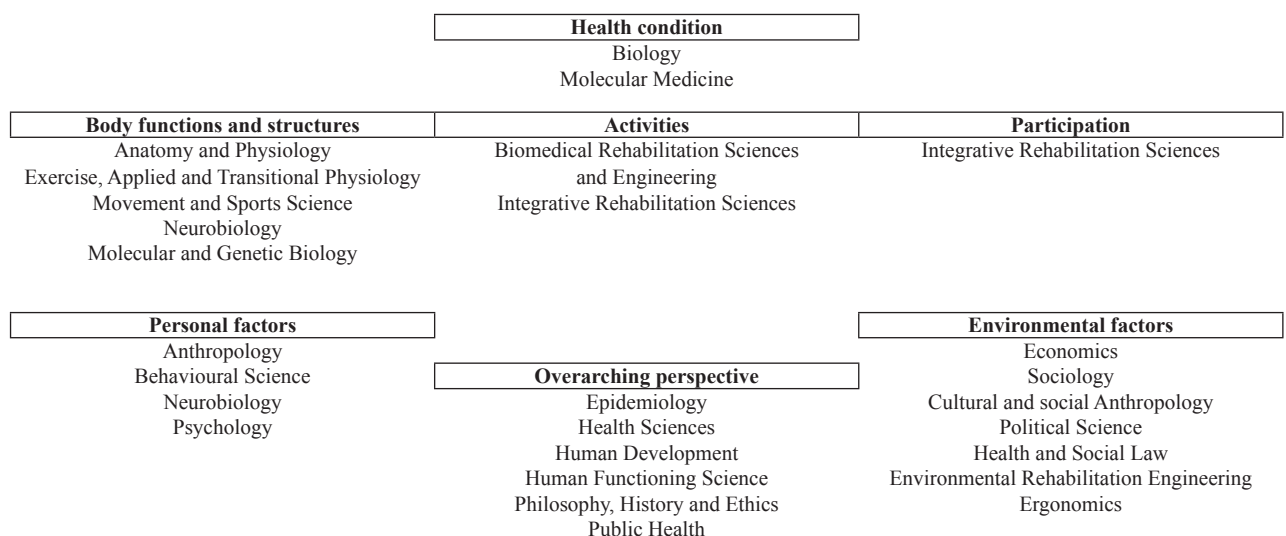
Health condition
Biology
Molecular Medicine

Body functions and structures
Anatomy and Physiology
Exercise, Applied and Transitional Physiology
Movement and Sports Science
Neurobiology
Molecular and Genetic Biology

Activities
Biomedical Rehabilitation Sciences and Engineering
Integrative Rehabilitation Sciences

Participation
Integrative Rehabilitation Sciences

Personal factors
Anthropology
Behavioural Science
Neurobiology
Psychology

Overarching perspective
Epidemiology
Health Sciences
Human Development
Human Functioning Science
Philosophy, History and Ethics
Public Health

Environmental factors
Economics
Sociology
Cultural and social Anthropology
Political Science
Health and Social Law
Environmental Rehabilitation Engineering
Ergonomics